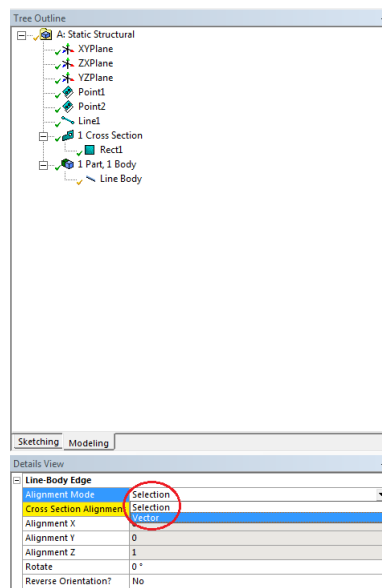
Tree Outline
A: Static Structural
XYPlane
ZXPlane
YZPlane
Point1
Point2
Line1
1 Cross Section
Rect1
1 Part, 1 Body
Line Body

Sketching | Modeling

Details View

| Line-Body Edge | |
|---|---|
| Alignment Mode | Selection |
| Cross Section Alignment | Selection / Vector |
| Alignment X | |
| Alignment Y | 0 |
| Alignment Z | 1 |
| Rotate | 0 ° |
| Reverse Orientation? | No |